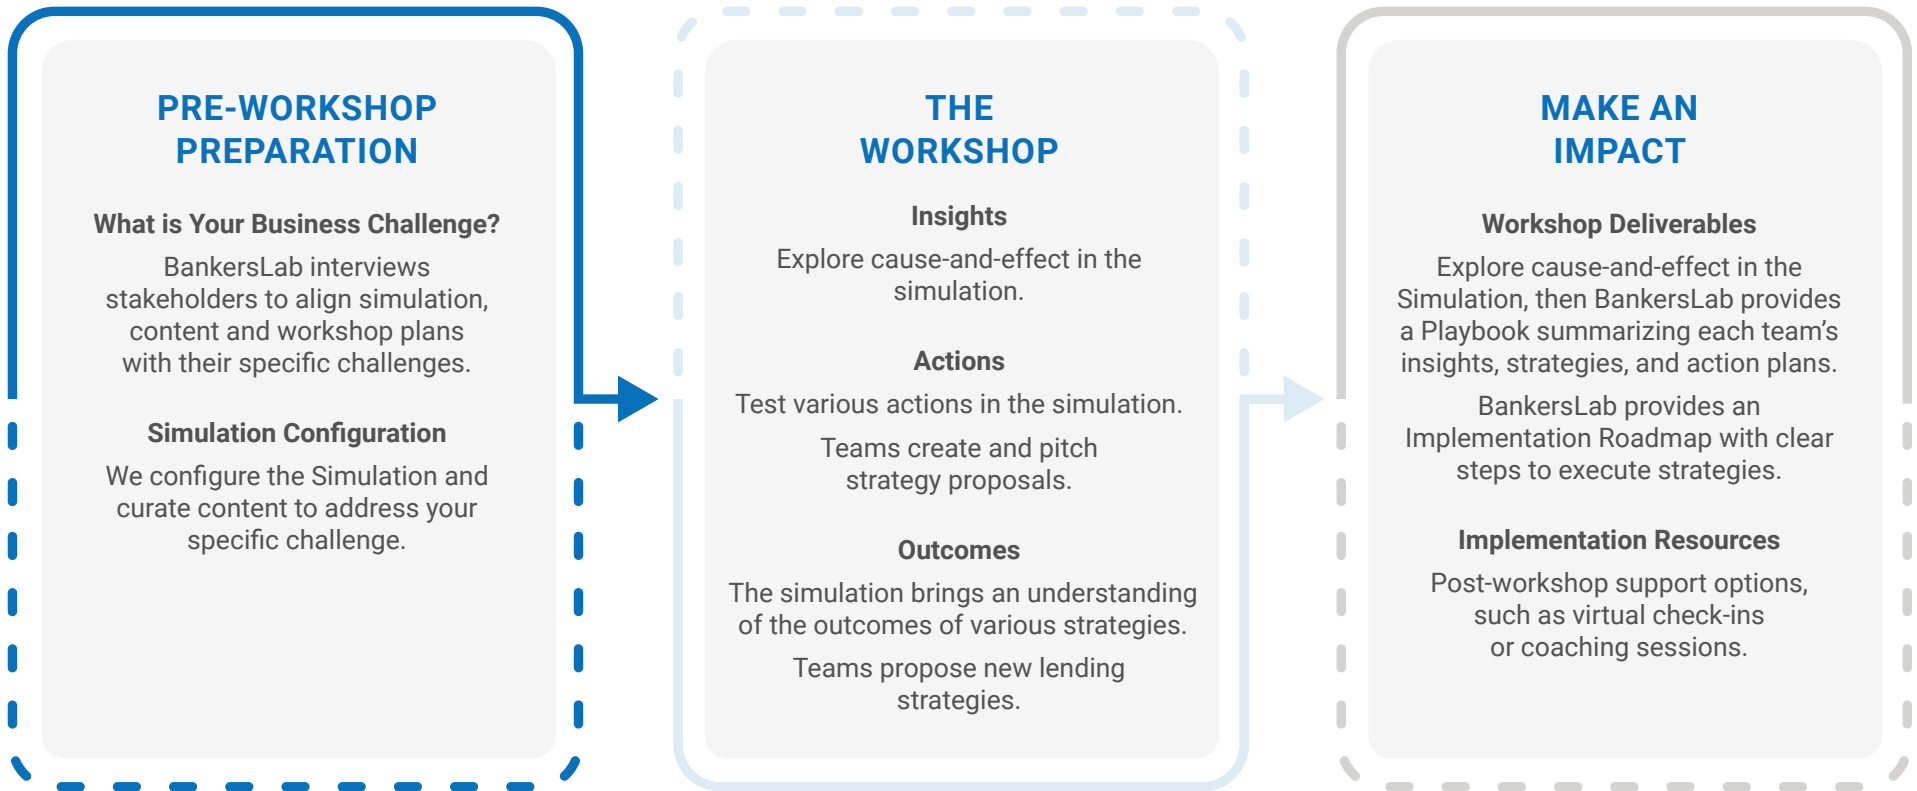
PRE-WORKSHOP PREPARATION

What is Your Business Challenge?

BankersLab interviews stakeholders to align simulation, content and workshop plans with their specific challenges.

Simulation Configuration

We configure the Simulation and curate content to address your specific challenge.

THE WORKSHOP

Insights

Explore cause-and-effect in the simulation.

Actions

Test various actions in the simulation.

Teams create and pitch strategy proposals.

Outcomes

The simulation brings an understanding of the outcomes of various strategies.

Teams propose new lending strategies.

MAKE AN IMPACT

Workshop Deliverables

Explore cause-and-effect in the Simulation, then BankersLab provides a Playbook summarizing each team's insights, strategies, and action plans.

BankersLab provides an Implementation Roadmap with clear steps to execute strategies.

Implementation Resources

Post-workshop support options, such as virtual check-ins or coaching sessions.